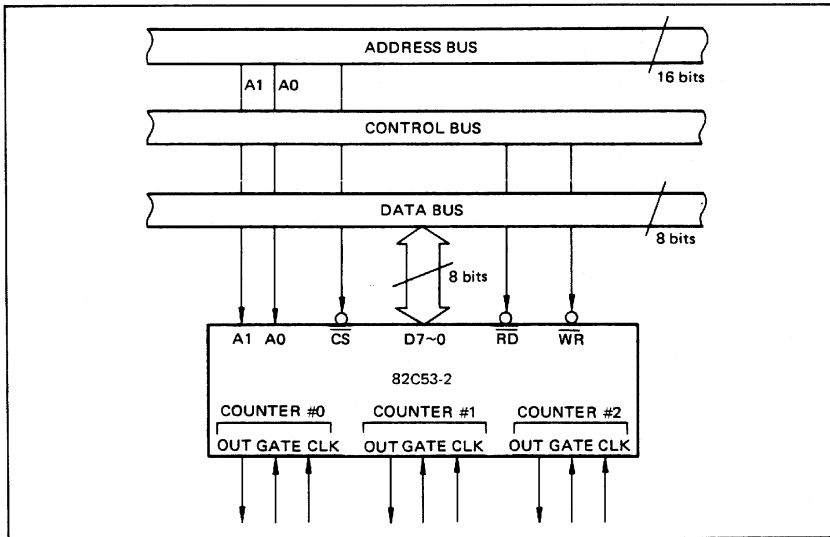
ADDRESS BUS

16 bits

A1 A0

CONTROL BUS

DATA BUS

8 bits

8 bits

A1 A0 $\overline{CS}$ D7~0 $\overline{RD}$ $\overline{WR}$

82C53-2

COUNTER #0

OUT GATE CLK

COUNTER #1

OUT GATE CLK

COUNTER #2

OUT GATE CLK